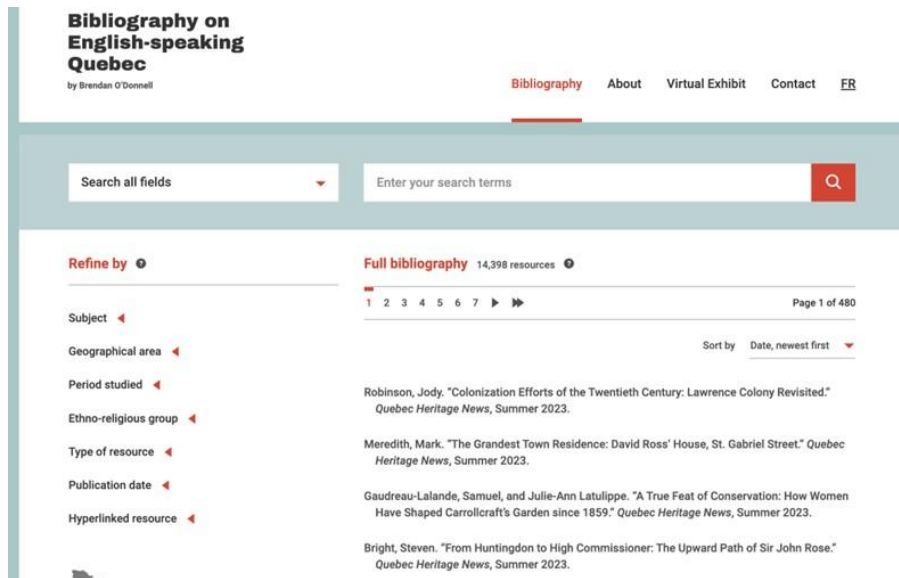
Bibliography on English-speaking Quebec
by Brendan O'Donnell

Bibliography About Virtual Exhibit Contact FR

Search all fields

Enter your search terms

Refine by

Subject

Geographical area

Period studied

Ethno-religious group

Type of resource

Publication date

Hyperlinked resource

Full bibliography 14,398 resources

1 2 3 4 5 6 7

Page 1 of 480

Sort by Date, newest first

Robinson, Jody. "Colonization Efforts of the Twentieth Century: Lawrence Colony Revisited." Quebec Heritage News, Summer 2023.

Meredith, Mark. "The Grandest Town Residence: David Ross' House, St. Gabriel Street." Quebec Heritage News, Summer 2023.

Gaudreau-Lalande, Samuel, and Julie-Ann Latulippe. "A True Feat of Conservation: How Women Have Shaped Carrollcraft's Garden since 1859." Quebec Heritage News, Summer 2023.

Bright, Steven. "From Huntingdon to High Commissioner: The Upward Path of Sir John Rose." Quebec Heritage News, Summer 2023.